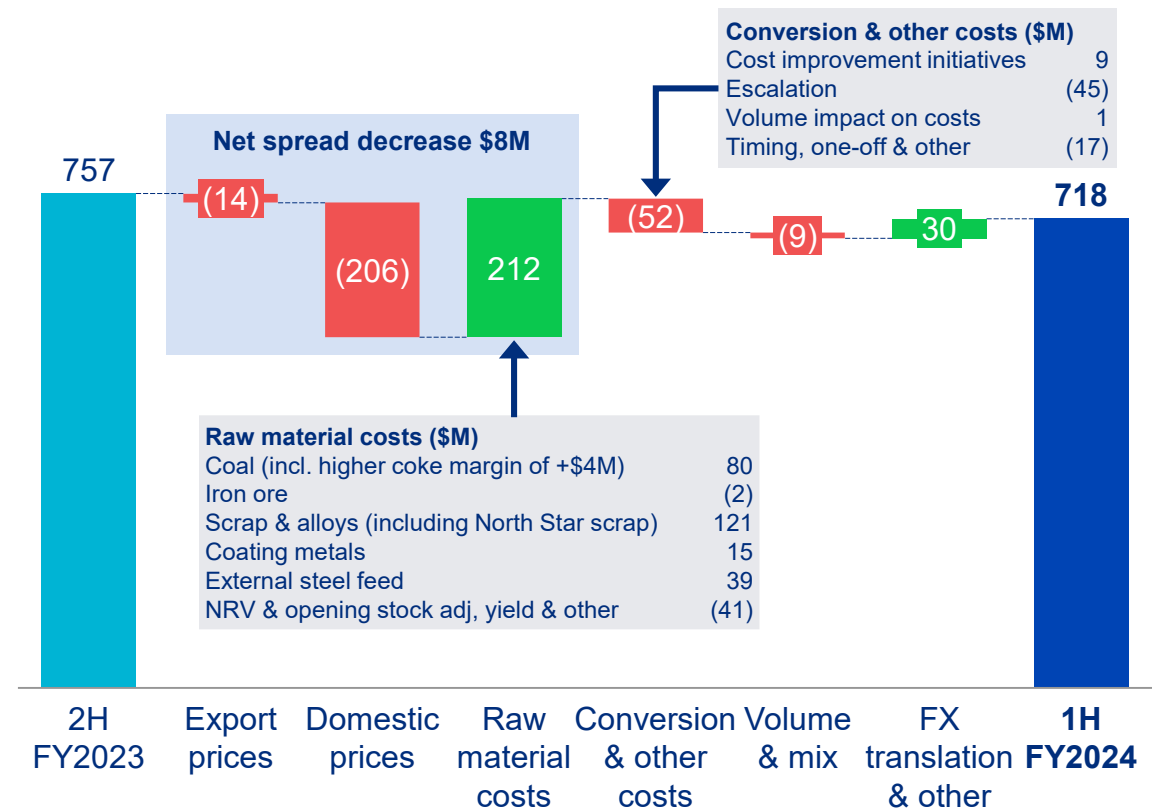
Conversion & other costs ($M)

| | |
|---|---|
| Cost improvement initiatives | 9 |
| Escalation | (45) |
| Volume impact on costs | 1 |
| Timing, one-off & other | (17) |

Net spread decrease $8M

757

(14)

(206)

212

(52)

(9)

30

718

Raw material costs ($M)

| | |
|---|---|
| Coal (incl. higher coke margin of +$4M) | 80 |
| Iron ore | (2) |
| Scrap & alloys (including North Star scrap) | 121 |
| Coating metals | 15 |
| External steel feed | 39 |
| NRV & opening stock adj, yield & other | (41) |

2H FY2023

Export prices

Domestic prices

Raw material costs

Conversion & other costs

Volume & mix

FX translation & other

1H FY2024